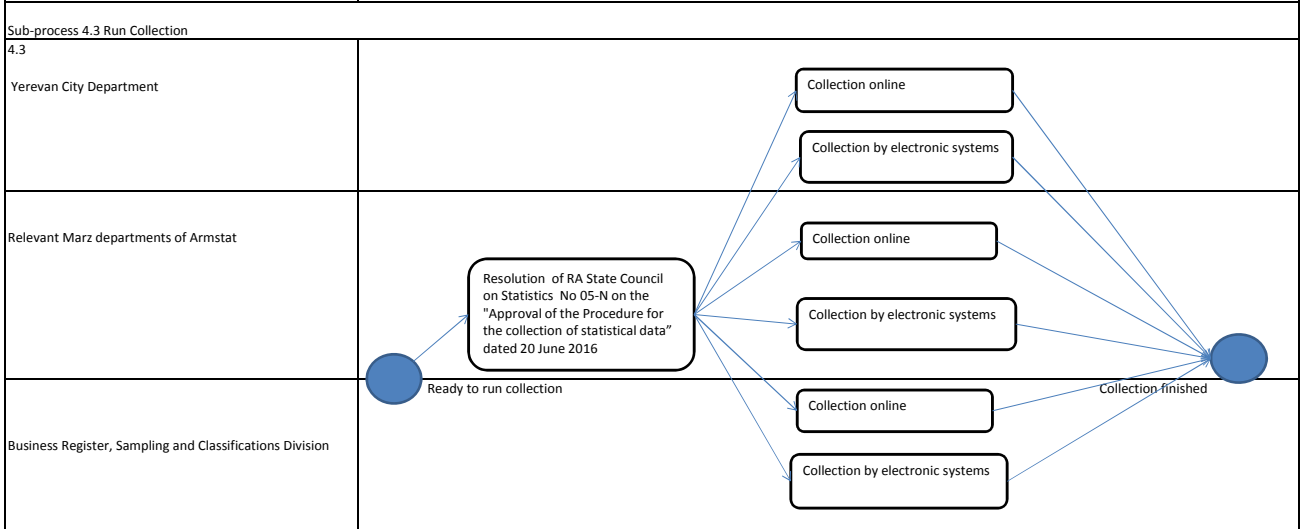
Sub-process 4.3 Run Collection

4.3

Yerevan City Department

Collection online

Collection by electronic systems

Relevant Marz departments of Armstat

Resolution of RA State Council on Statistics No 05-N on the "Approval of the Procedure for the collection of statistical data" dated 20 June 2016

Collection online

Collection by electronic systems

Ready to run collection

Collection finished

Business Register, Sampling and Classifications Division

Collection online

Collection by electronic systems